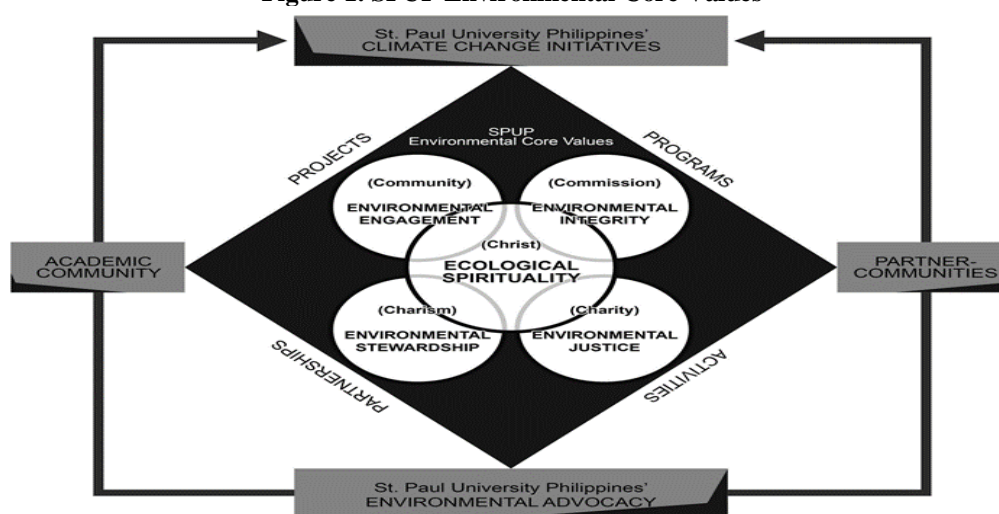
Figure 1. SPUP Environmental Core Values

St. Paul University Philippines' CLIMATE CHANGE INITIATIVES

SPUP Environmental Core Values

PROJECTS

PROGRAMS

(Community) ENVIRONMENTAL ENGAGEMENT

(Commission) ENVIRONMENTAL INTEGRITY

(Christ) ECOLOGICAL SPIRITUALITY

ACADEMIC COMMUNITY

PARTNER-COMMUNITIES

(Charism) ENVIRONMENTAL STEWARDSHIP

(Charity) ENVIRONMENTAL JUSTICE

PARTNERSHIPS

ACTIVITIES

St. Paul University Philippines' ENVIRONMENTAL ADVOCACY